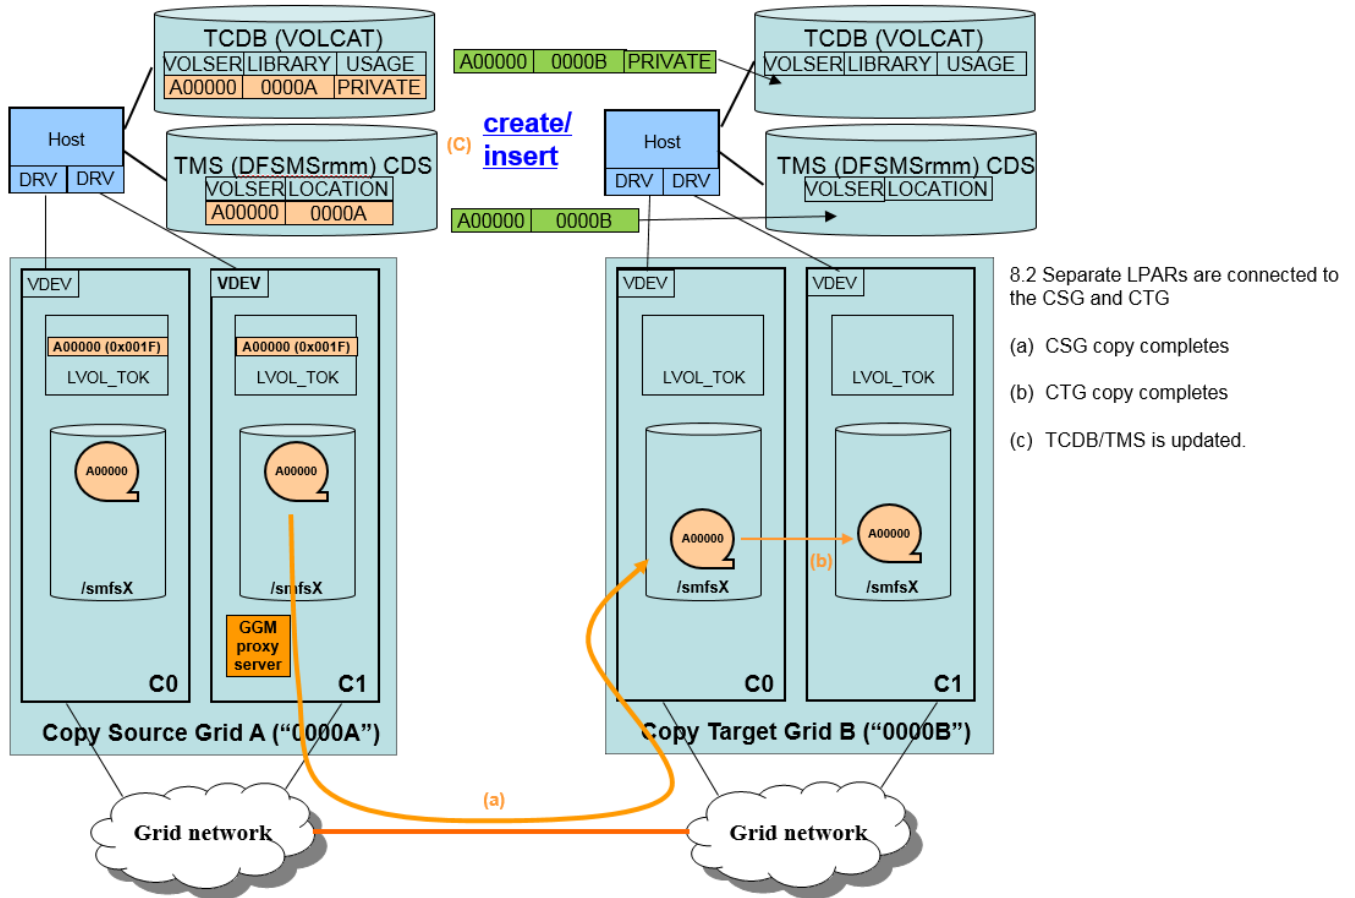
TCDB (VOLCAT)

| VOLSER | LIBRARY | USAGE |
|---|---|---|
| A00000 | 0000A | PRIVATE |

Host
DRV DRV

TMS (DFSMSrmm) CDS

| VOLSER | LOCATION |
|---|---|
| A00000 | 0000A |

(C) create/ insert

A00000 0000B PRIVATE

A00000 0000B

TCDB (VOLCAT)

| VOLSER | LIBRARY | USAGE |
|---|---|---|

Host
DRV DRV

TMS (DFSMSrmm) CDS

| VOLSER | LOCATION |
|---|---|

VDEV
A00000 (0x001F)
LVOL_TOK
A00000
/smfsX
C0

VDEV
A00000 (0x001F)
LVOL_TOK
A00000
/smfsX
GGM proxy server
C1

Copy Source Grid A (“0000A”)

VDEV
LVOL_TOK
A00000
/smfsX
C0

(b)

VDEV
LVOL_TOK
A00000
/smfsX
C1

Copy Target Grid B (“0000B”)

8.2 Separate LPARs are connected to the CSG and CTG

(a) CSG copy completes

(b) CTG copy completes

(c) TCDB/TMS is updated.

(a)

Grid network

Grid network